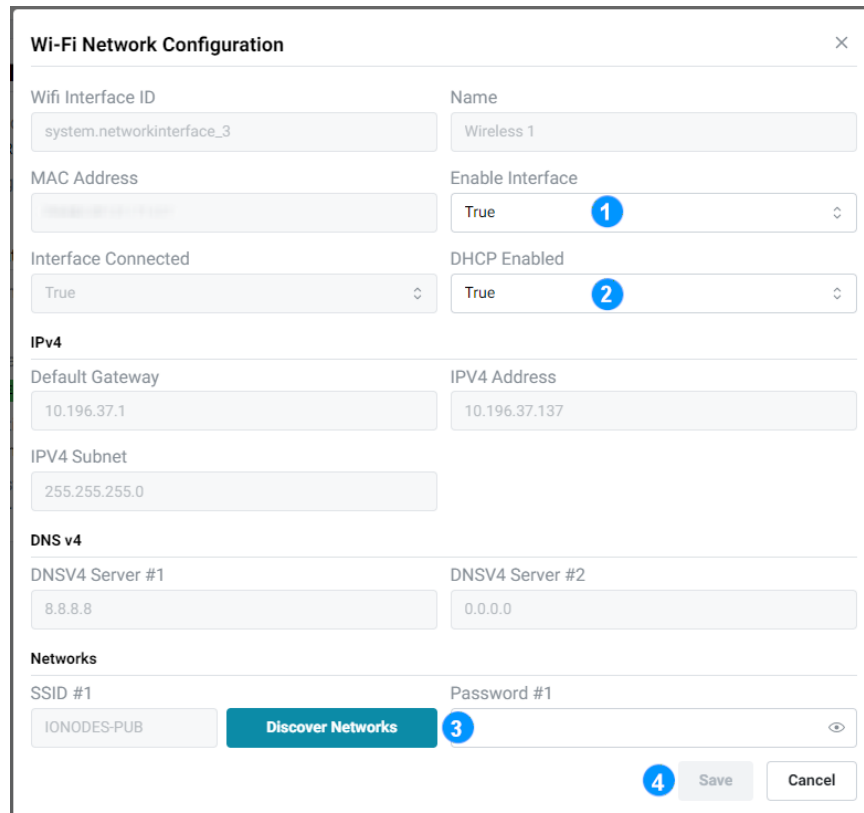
Wi-Fi Network Configuration

×

Wifi Interface ID
system.networkinterface_3

Name
Wireless 1

MAC Address
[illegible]

Enable Interface
True
1

Interface Connected
True

DHCP Enabled
True
2

IPv4

Default Gateway
10.196.37.1

IPV4 Address
10.196.37.137

IPV4 Subnet
255.255.255.0

DNS v4

DNSV4 Server #1
8.8.8.8

DNSV4 Server #2
0.0.0.0

Networks

SSID #1
IONODES-PUB

Discover Networks
3

Password #1

4
Save
Cancel